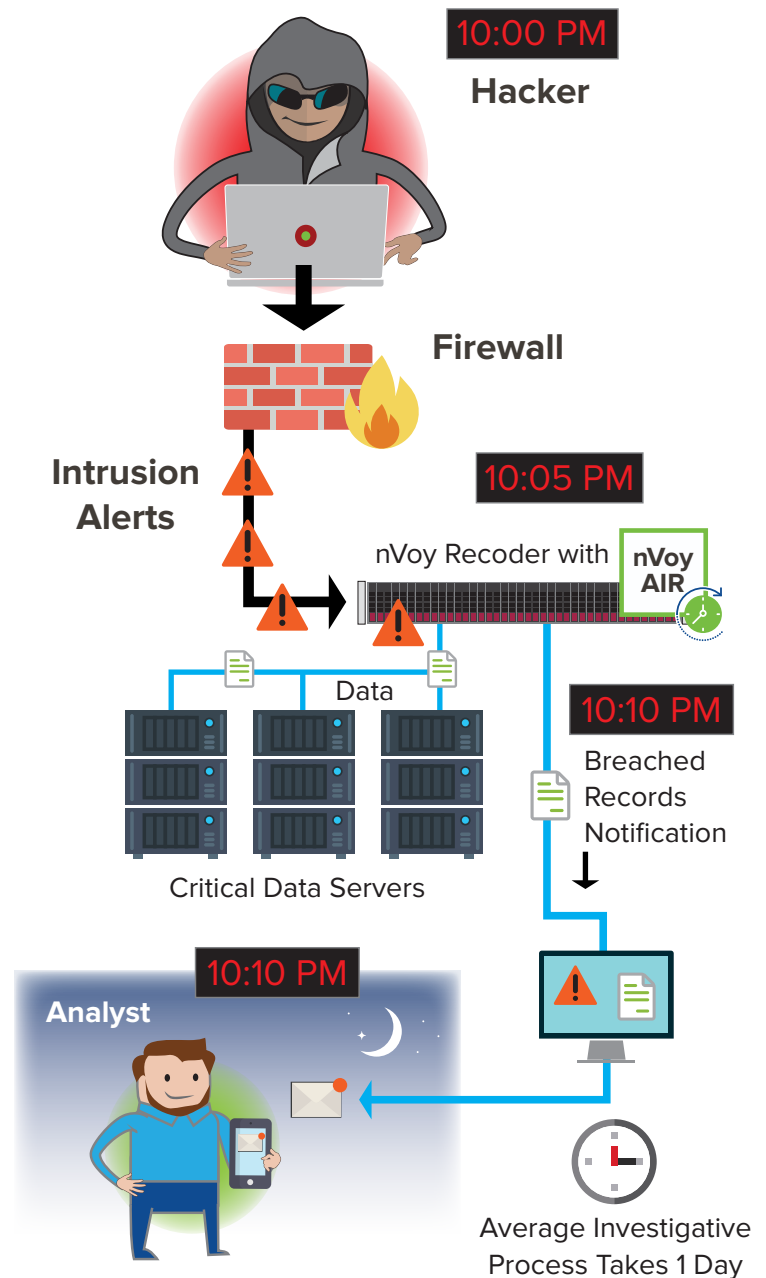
10:00 PM
Hacker

Firewall

Intrusion Alerts

10:05 PM

nVoy Recoder with

nVoy AIR

Data

Critical Data Servers

10:10 PM

Breached Records Notification

10:10 PM

Analyst

Average Investigative Process Takes 1 Day